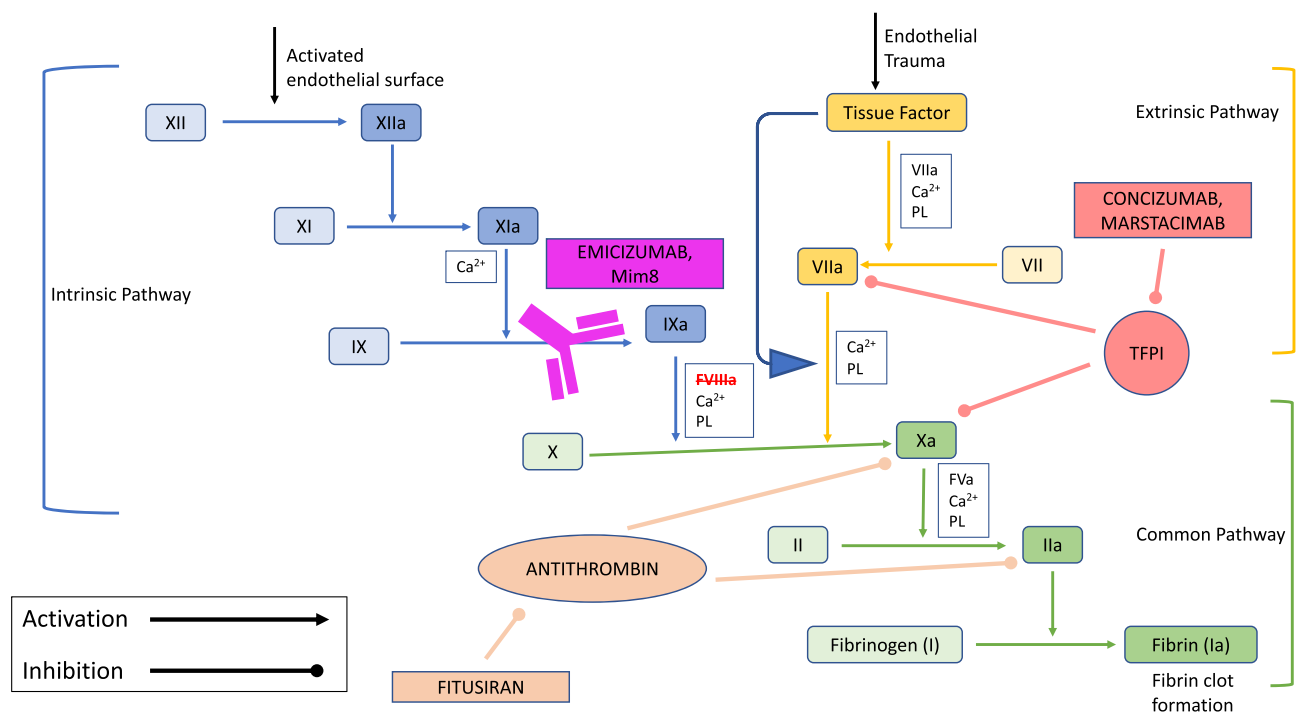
Activated endothelial surface

XII

XIIa

XI

XIa

$Ca^{2+}$

EMICIZUMAB, Mim8

Intrinsic Pathway

IX

IXa

FVIIIa
$Ca^{2+}$
PL

X

Endothelial Trauma

Tissue Factor

Extrinsic Pathway

VIIa
$Ca^{2+}$
PL

CONCIZUMAB, MARSTACIMAB

VIIa

VII

TFPI

$Ca^{2+}$
PL

Xa

FVa
$Ca^{2+}$
PL

II

IIa

Common Pathway

ANTITHROMBIN

Fibrinogen (I)

Fibrin (Ia)

Fibrin clot formation

FITUSIRAN

Activation

Inhibition